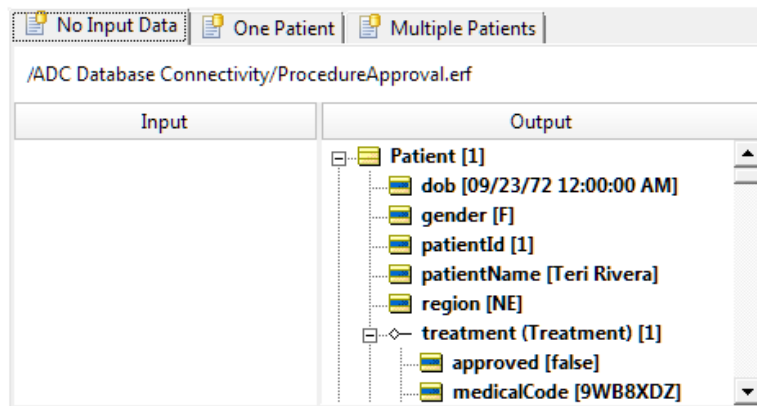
No Input Data | One Patient | Multiple Patients

/ADC Database Connectivity/ProcedureApproval.erf

| Input | Output |
|---|---|
| | Patient [1] |
| | dob [09/23/72 12:00:00 AM] |
| | gender [F] |
| | patientId [1] |
| | patientName [Teri Rivera] |
| | region [NE] |
| | treatment (Treatment) [1] |
| | approved [false] |
| | medicalCode [9WB8XDZ] |